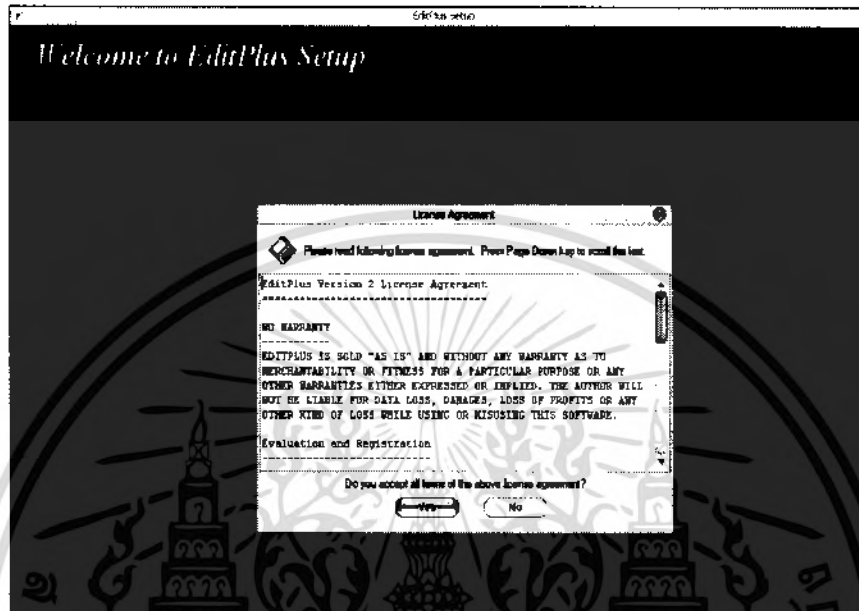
EditPlus setup

Welcome to EditPlus Setup

License Agreement

Please read following license agreement. Press Page Down key to scroll the text.

EditPlus Version 2 License Agreement
====================================

NO WARRANTY
-----------

EDITPLUS IS SOLD "AS IS" AND WITHOUT ANY WARRANTY AS TO MERCHANTABILITY OR FITNESS FOR A PARTICULAR PURPOSE OR ANY OTHER WARRANTIES EITHER EXPRESSED OR IMPLIED. THE AUTHOR WILL NOT BE LIABLE FOR DATA LOSS, DAMAGES, LOSS OF PROFITS OR ANY OTHER KIND OF LOSS WHILE USING OR MISUSING THIS SOFTWARE.

Evaluation and Registration
---------------------------

Do you accept all terms of the above license agreement?

Yes

No